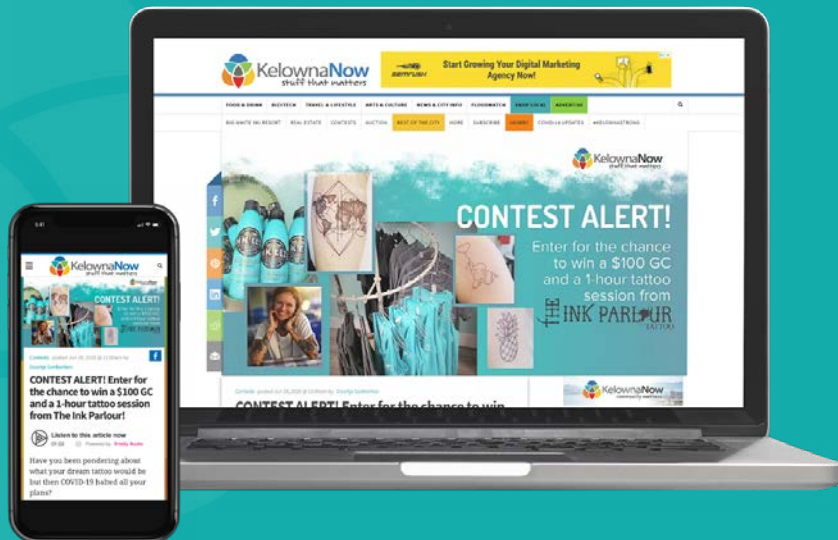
KelownaNow
stuff that matters

semrush
Start Growing Your Digital Marketing Agency Now!

FOOD & DRINK BIZ/TECH TRAVEL & LIFESTYLE ARTS & CULTURE NEWS & CITY INFO FLOODWATCH SHOP LOCAL ADVERTISE

BIG WHITE SKI RESORT REAL ESTATE CONTESTS AUCTION BEST OF THE CITY HOME SUBSCRIBE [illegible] COVID-19 UPDATES #KELOWNASTRONG

KelownaNow
stuff that matters

CONTEST ALERT!

Enter for the chance to win a $100 GC and a 1-hour tattoo session from

THE INK PARLOUR TATTOO

Contests posted Jun 08, 2020 @ 12:00am by Soumya Gudlavalleti

CONTEST ALERT! Enter for the chance to win

KelownaNow
community matters

KelownaNow
stuff that matters

CONTEST ALERT!

Contests posted Jun 08, 2020 @ 12:00am by Soumya Gudlavalleti

CONTEST ALERT! Enter for the chance to win a $100 GC and a 1-hour tattoo session from The Ink Parlour!

Listen to this article now
Powered by Trinity Audio

Have you been pondering about what your dream tattoo would be but then COVID-19 halted all your plans?